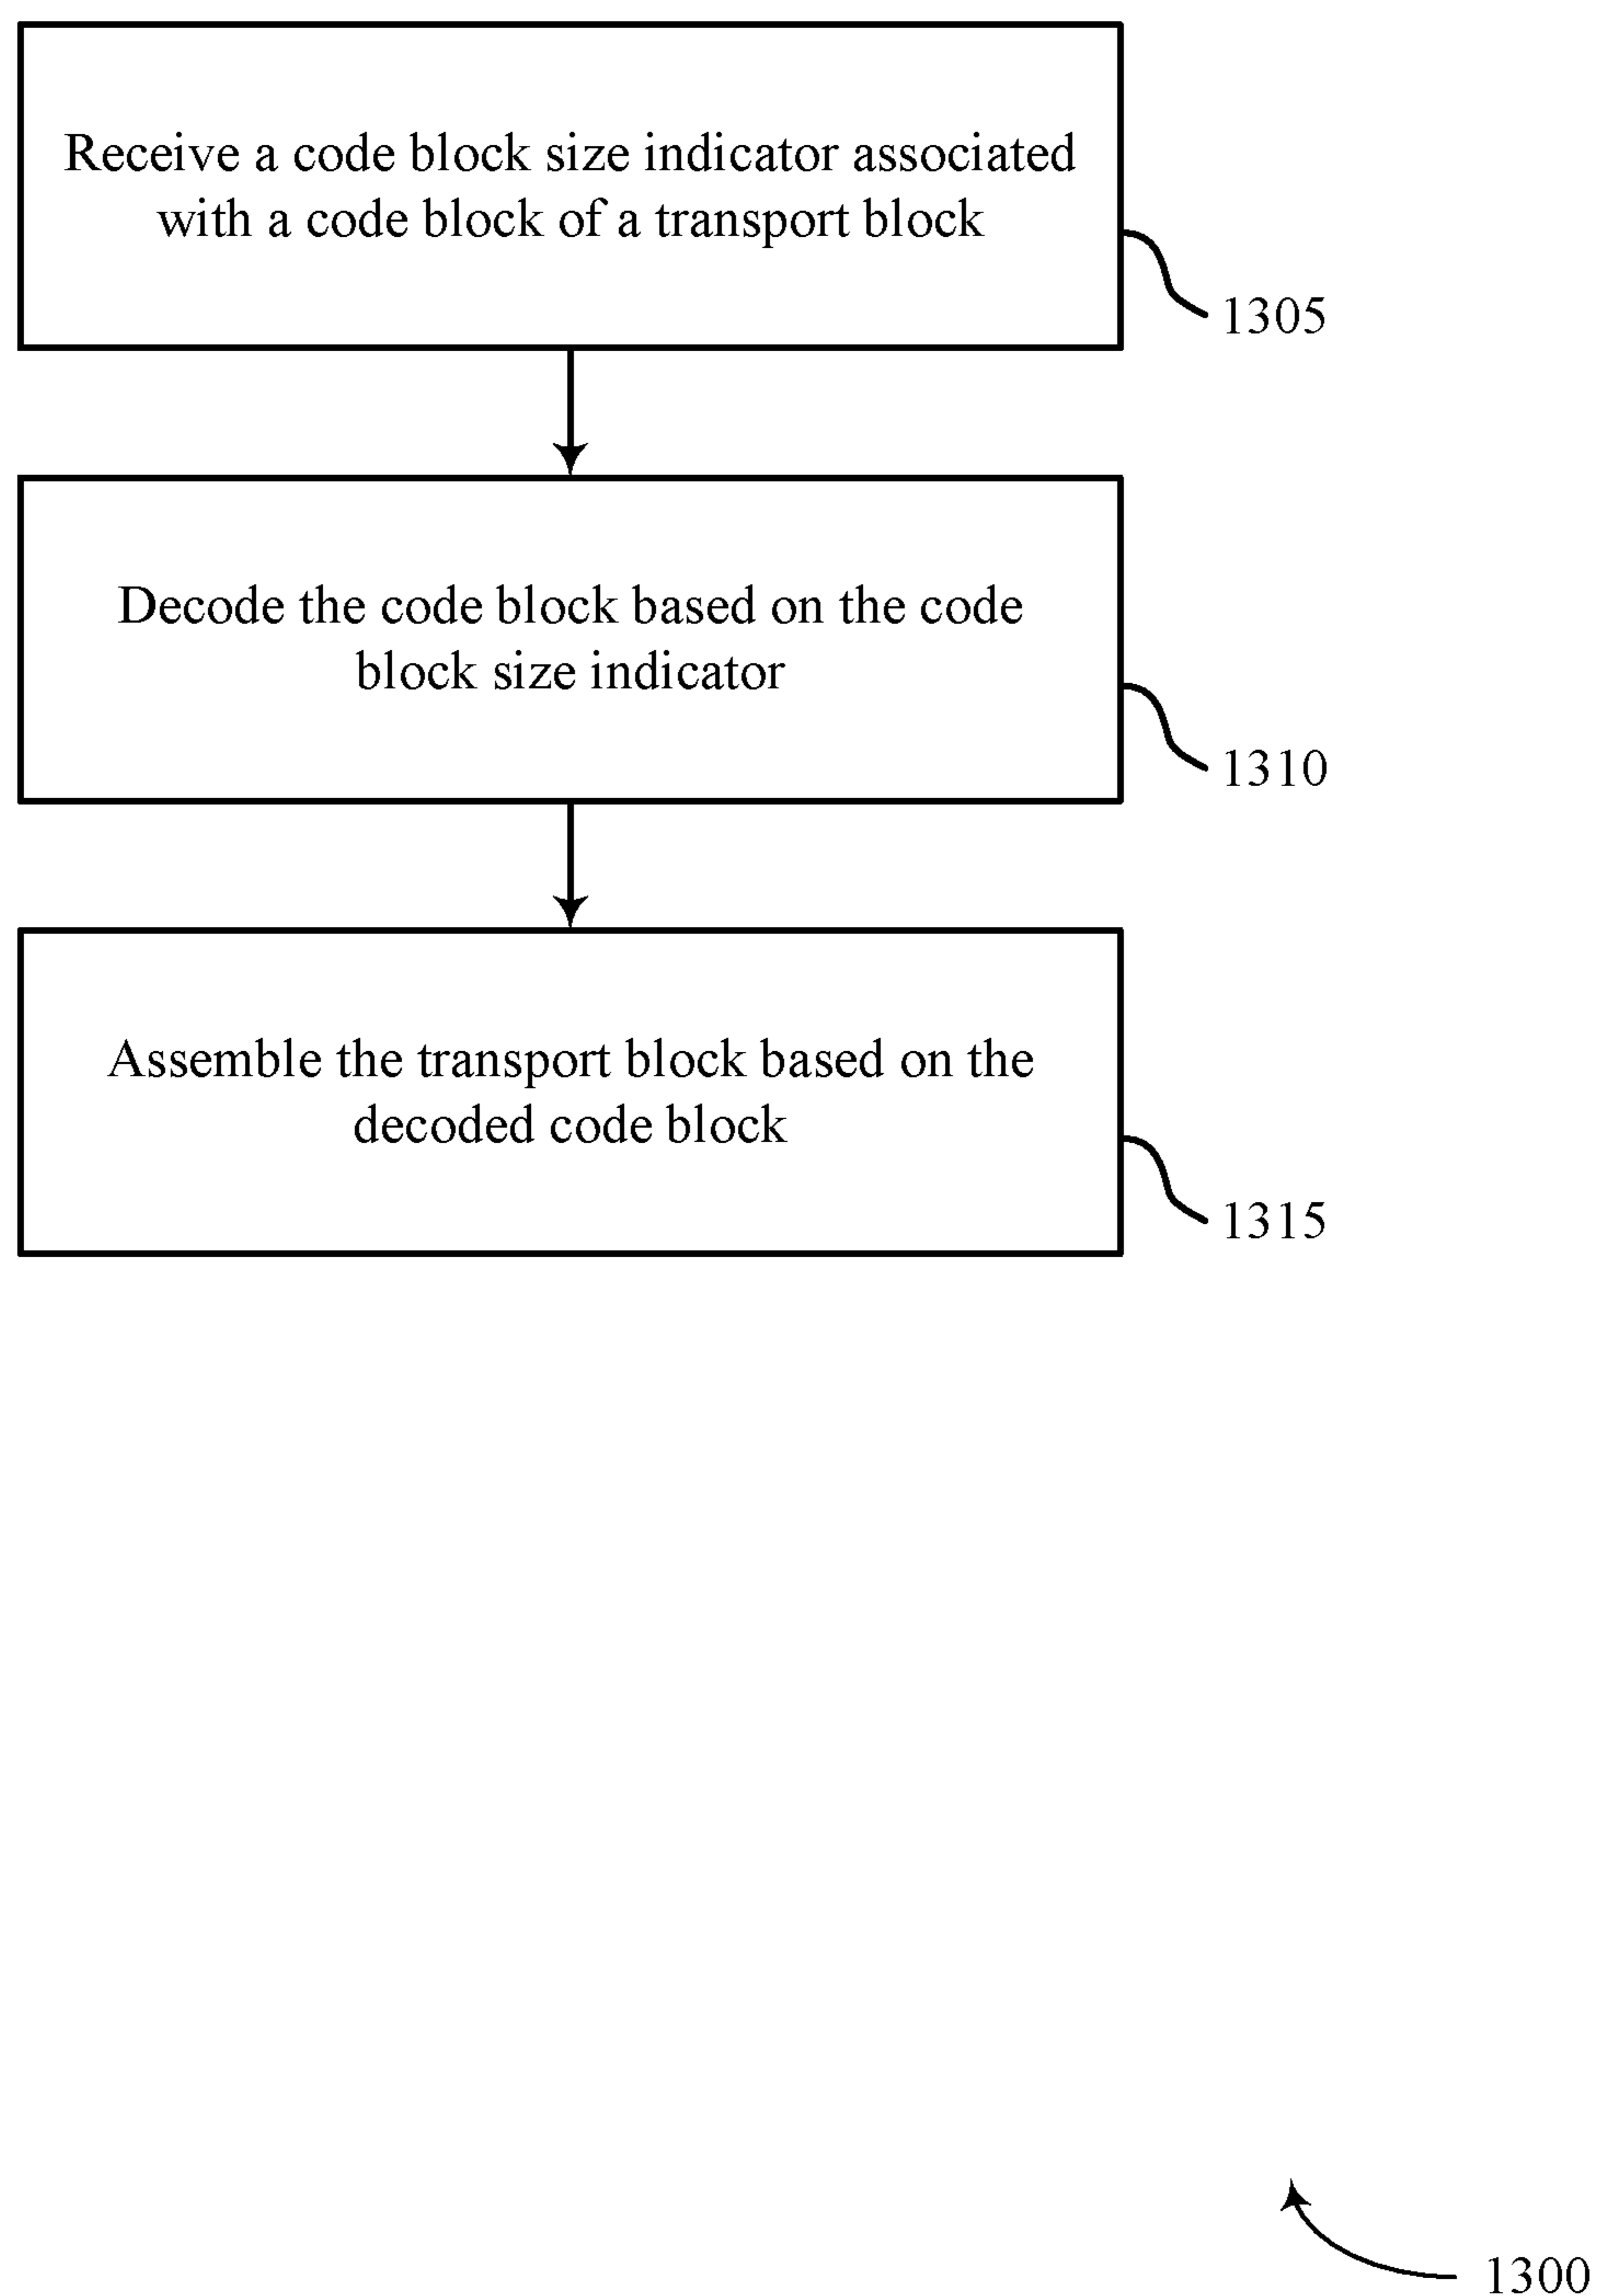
Receive a code block size indicator associated with a code block of a transport block

1305

Decode the code block based on the code block size indicator

1310

Assemble the transport block based on the decoded code block

1315

1300